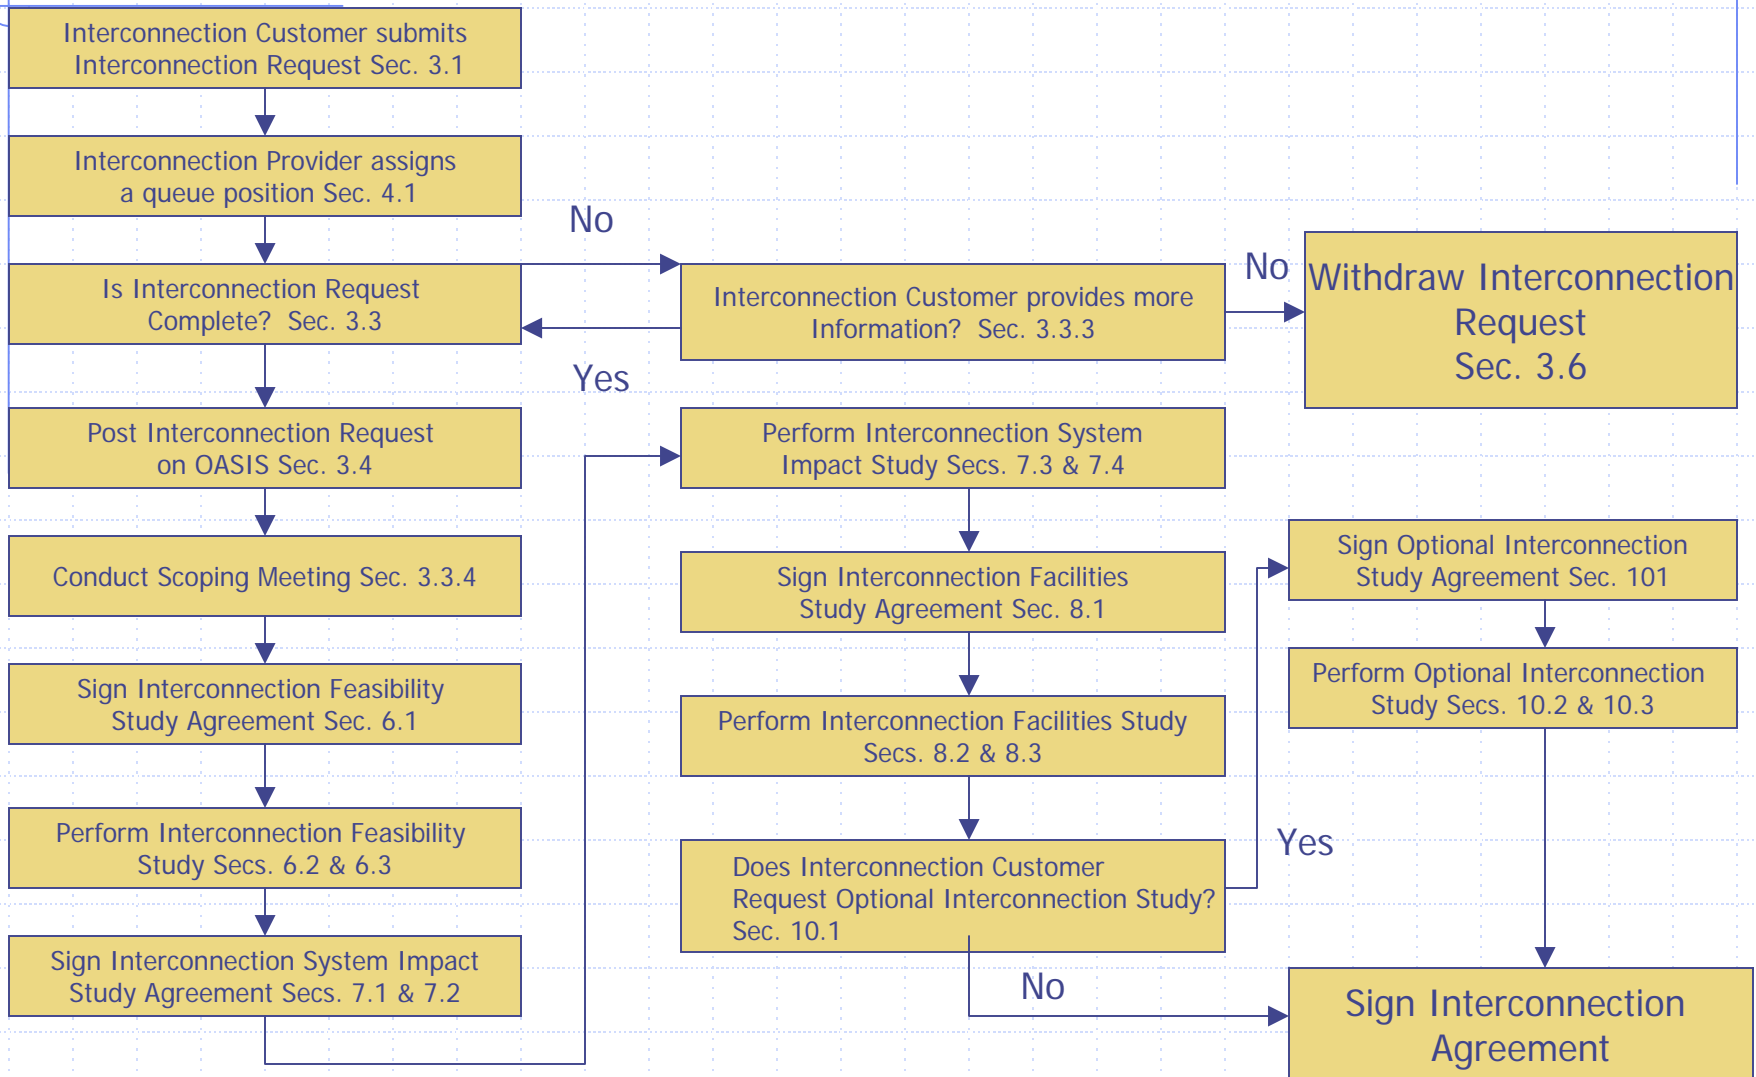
Interconnection Customer submits Interconnection Request Sec. 3.1

Interconnection Provider assigns a queue position Sec. 4.1

No

Is Interconnection Request Complete? Sec. 3.3

Interconnection Customer provides more Information? Sec. 3.3.3

No

Withdraw Interconnection Request Sec. 3.6

Yes

Post Interconnection Request on OASIS Sec. 3.4

Perform Interconnection System Impact Study Secs. 7.3 & 7.4

Conduct Scoping Meeting Sec. 3.3.4

Sign Interconnection Facilities Study Agreement Sec. 8.1

Sign Optional Interconnection Study Agreement Sec. 101

Perform Optional Interconnection Study Secs. 10.2 & 10.3

Sign Interconnection Feasibility Study Agreement Sec. 6.1

Perform Interconnection Facilities Study Secs. 8.2 & 8.3

Perform Interconnection Feasibility Study Secs. 6.2 & 6.3

Yes

Does Interconnection Customer Request Optional Interconnection Study? Sec. 10.1

Sign Interconnection System Impact Study Agreement Secs. 7.1 & 7.2

No

Sign Interconnection Agreement